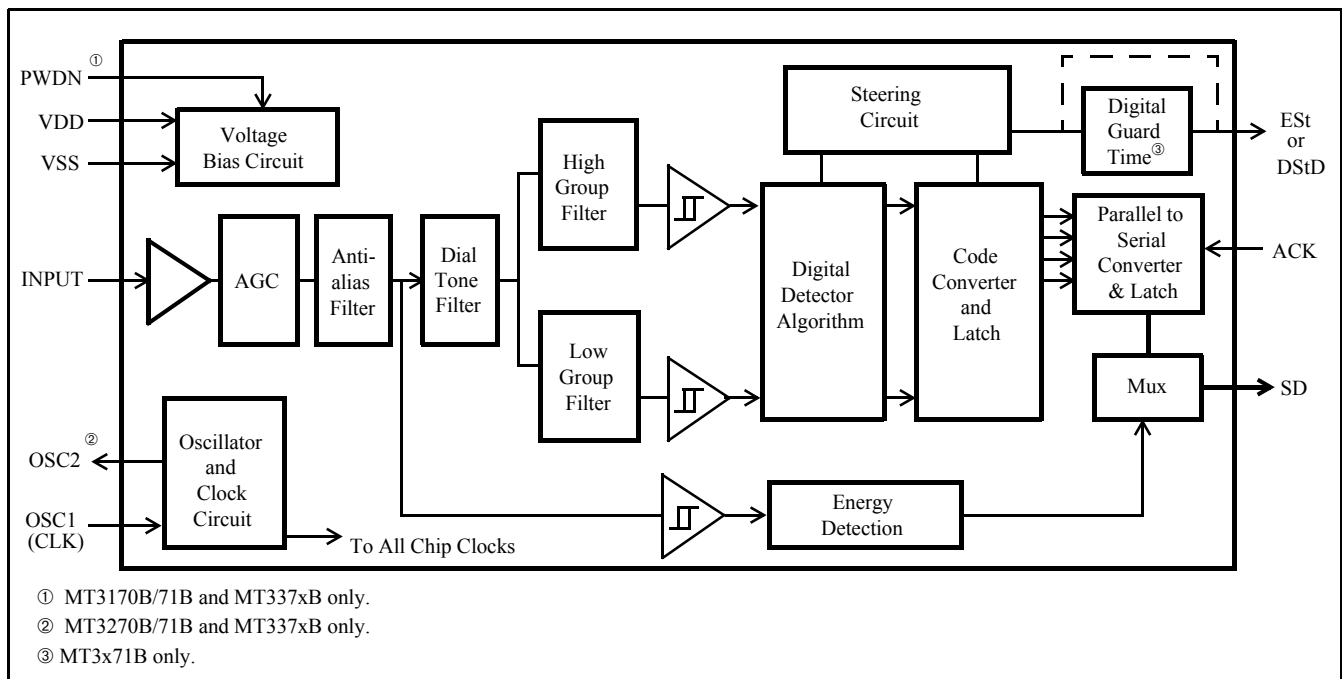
PWDN ①
VDD
VSS
Voltage Bias Circuit
Steering Circuit
Digital Guard Time③
ESt or DStD
High Group Filter
INPUT
AGC
Anti-alias Filter
Dial Tone Filter
Digital Detector Algorithm
Code Converter and Latch
Parallel to Serial Converter & Latch
ACK
Low Group Filter
Mux
SD
OSC2 ②
Oscillator and Clock Circuit
OSC1 (CLK)
To All Chip Clocks
Energy Detection

① MT3170B/71B and MT337xB only.
② MT3270B/71B and MT337xB only.
③ MT3x71B only.